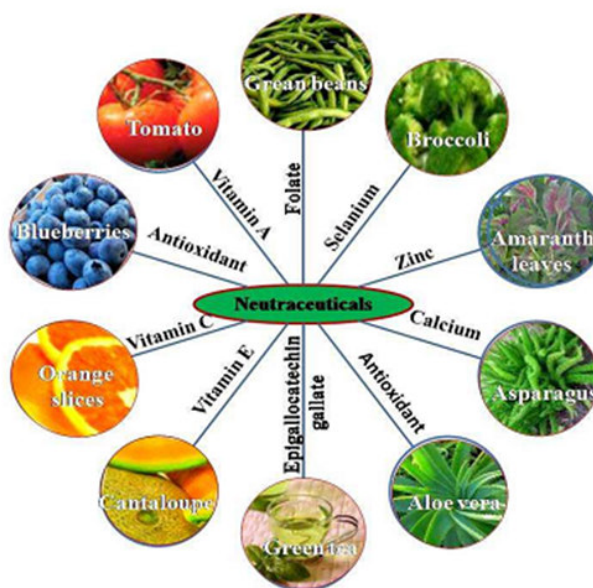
Green beans

Tomato

Broccoli

Blueberries

Amaranth leaves

Orange slices

Asparagus

Cantaloupe

Green tea

Aloe vera

Neutraceuticals

Vitamin A

Folate

Selanium

Antioxidant

Zinc

Calcium

Vitamin C

Vitamin E

Epigallocatechin gallate

Antioxidant